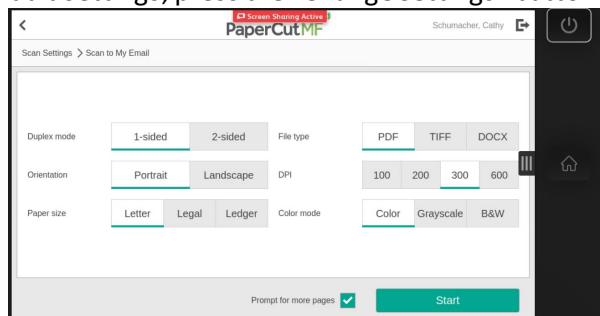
Screen Sharing Active
PaperCut MF
Schumacher, Cathy

Scan Settings > Scan to My Email

Duplex mode
1-sided
2-sided

File type
PDF
TIFF
DOCX

Orientation
Portrait
Landscape

DPI
100
200
300
600

Paper size
Letter
Legal
Ledger

Color mode
Color
Grayscale
B&W

Prompt for more pages

Start